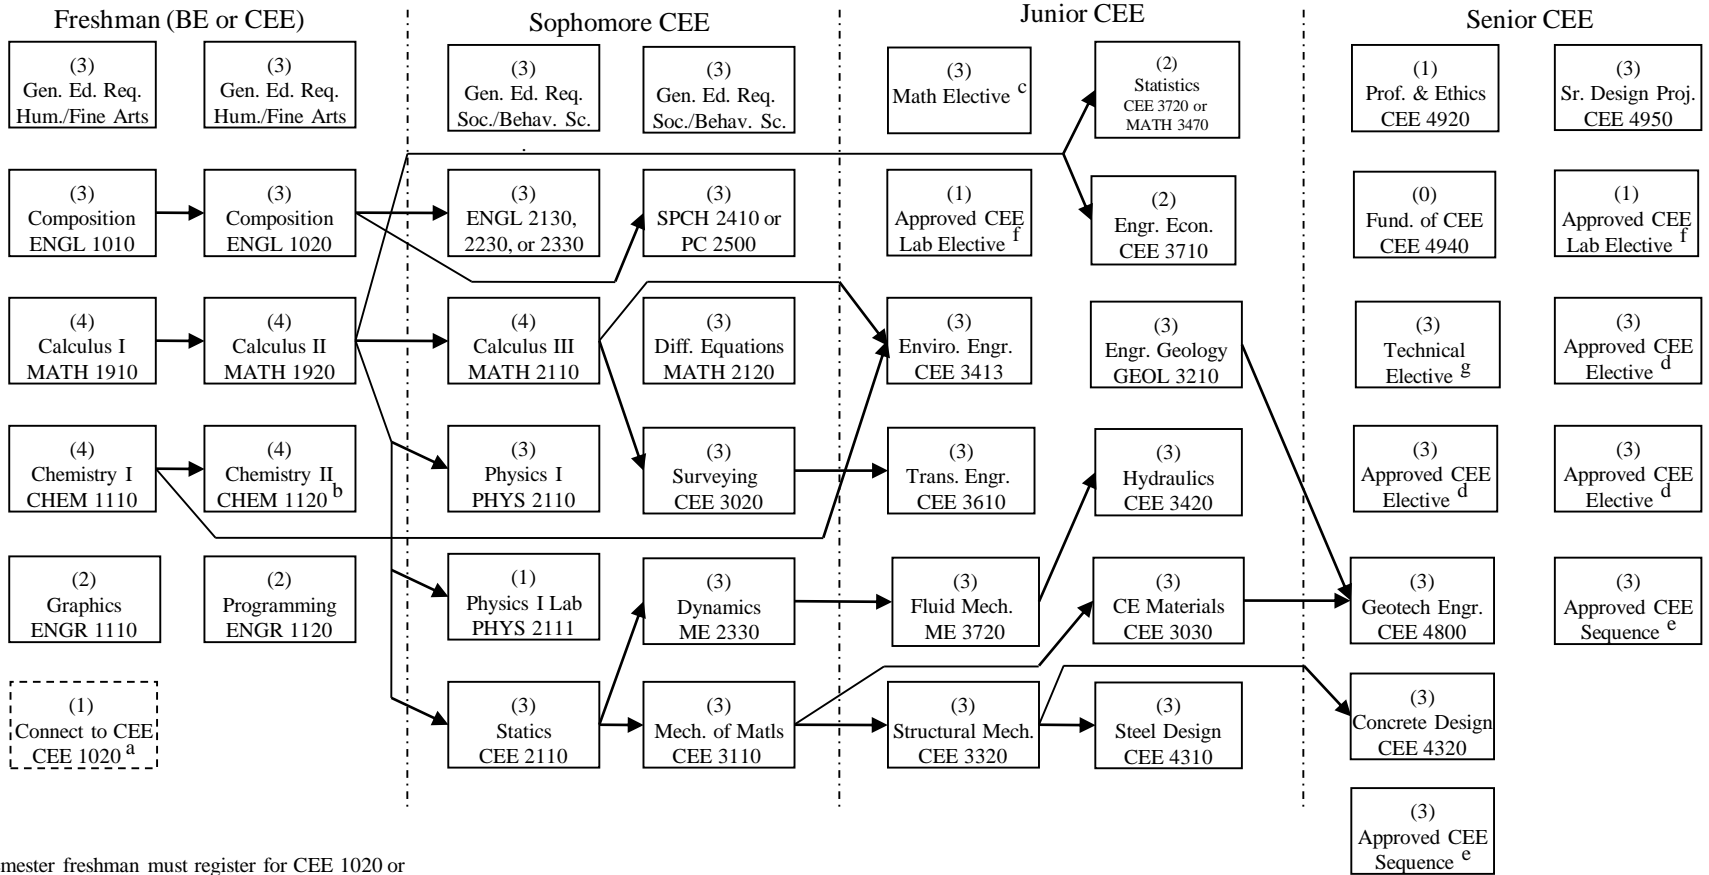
Freshman (BE or CEE)

(3) Gen. Ed. Req. Hum./Fine Arts

(3) Gen. Ed. Req. Hum./Fine Arts

(3) Composition ENGL 1010

(3) Composition ENGL 1020

(4) Calculus I MATH 1910

(4) Calculus II MATH 1920

(4) Chemistry I CHEM 1110

(4) Chemistry II CHEM 1120 $^{b}$

(2) Graphics ENGR 1110

(2) Programming ENGR 1120

(1) Connect to CEE CEE 1020 $^{a}$

Sophomore CEE

(3) Gen. Ed. Req. Soc./Behav. Sc.

(3) Gen. Ed. Req. Soc./Behav. Sc.

(3) ENGL 2130, 2230, or 2330

(3) SPCH 2410 or PC 2500

(4) Calculus III MATH 2110

(3) Diff. Equations MATH 2120

(3) Physics I PHYS 2110

(3) Surveying CEE 3020

(1) Physics I Lab PHYS 2111

(3) Dynamics ME 2330

(3) Statics CEE 2110

(3) Mech. of Matls CEE 3110

Junior CEE

(3) Math Elective $^{c}$

(2) Statistics CEE 3720 or MATH 3470

(1) Approved CEE Lab Elective $^{f}$

(2) Engr. Econ. CEE 3710

(3) Enviro. Engr. CEE 3413

(3) Engr. Geology GEOL 3210

(3) Trans. Engr. CEE 3610

(3) Hydraulics CEE 3420

(3) Fluid Mech. ME 3720

(3) CE Materials CEE 3030

(3) Structural Mech. CEE 3320

(3) Steel Design CEE 4310

Senior CEE

(1) Prof. & Ethics CEE 4920

(3) Sr. Design Proj. CEE 4950

(0) Fund. of CEE CEE 4940

(1) Approved CEE Lab Elective $^{f}$

(3) Technical Elective $^{g}$

(3) Approved CEE Elective $^{d}$

(3) Approved CEE Elective $^{d}$

(3) Approved CEE Elective $^{d}$

(3) Geotech Engr. CEE 4800

(3) Approved CEE Sequence $^{e}$

(3) Concrete Design CEE 4320

(3) Approved CEE Sequence $^{e}$

mester freshman must register for CEE 1020 or